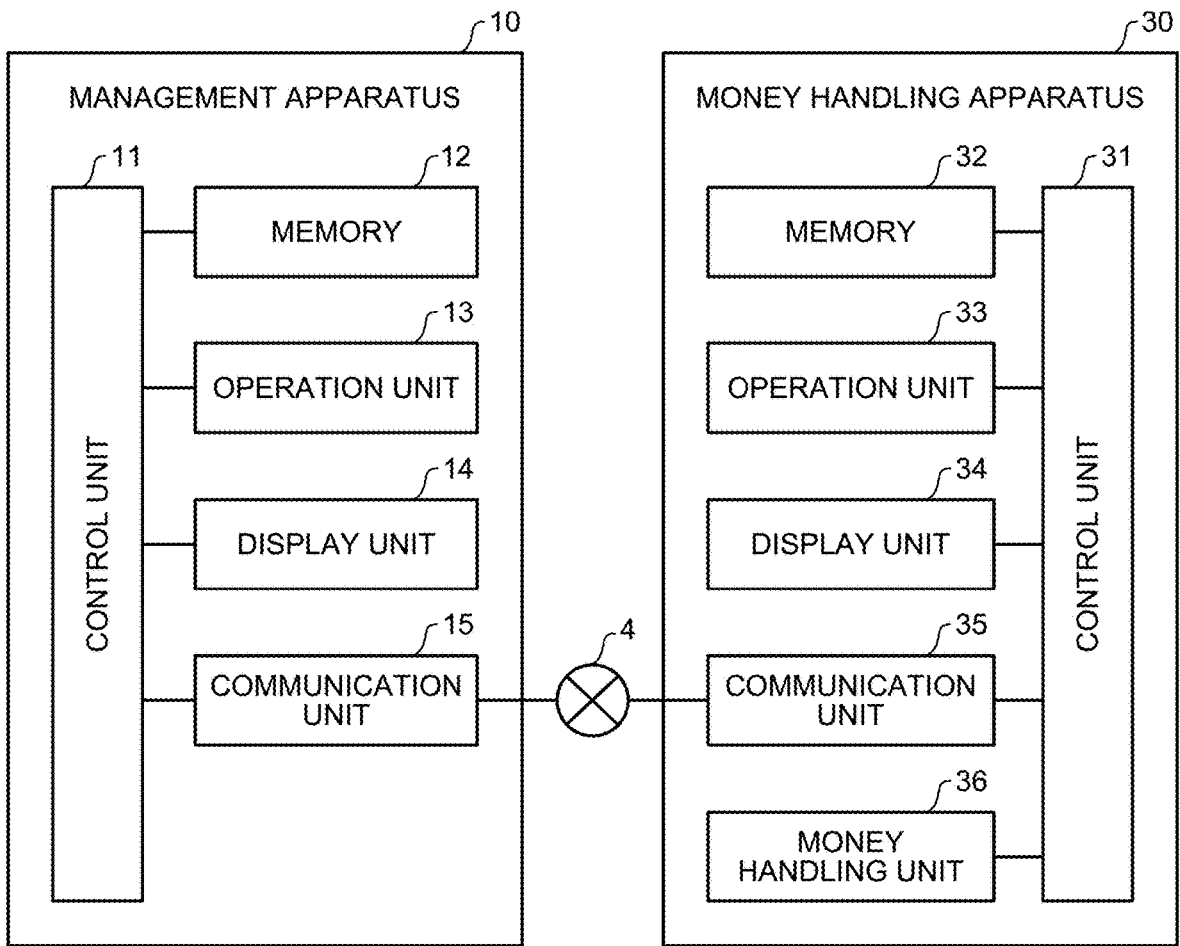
10
MANAGEMENT APPARATUS
11
CONTROL UNIT
12
MEMORY
13
OPERATION UNIT
14
DISPLAY UNIT
15
COMMUNICATION UNIT
4
30
MONEY HANDLING APPARATUS
32
MEMORY
31
CONTROL UNIT
33
OPERATION UNIT
34
DISPLAY UNIT
35
COMMUNICATION UNIT
36
MONEY HANDLING UNIT